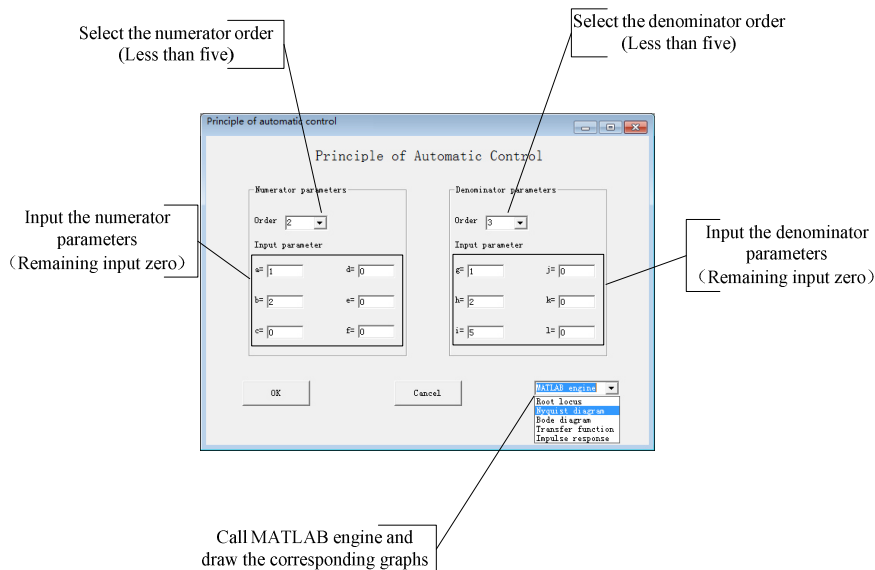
Select the numerator order (Less than five)

Select the denominator order (Less than five)

Principle of automatic control

Principle of Automatic Control

Numerator parameters

Order 2

Input parameter

a= 1
d= 0
b= 2
e= 0
c= 0
f= 0

Denominator parameters

Order 3

Input parameter

g= 1
j= 0
h= 2
k= 0
i= 5
l= 0

Input the numerator parameters （Remaining input zero）

Input the denominator parameters （Remaining input zero）

OK

Cancel

MATLAB engine
Root locus
Nyquist diagram
Bode diagram
Transfer function
Impulse response

Call MATLAB engine and draw the corresponding graphs